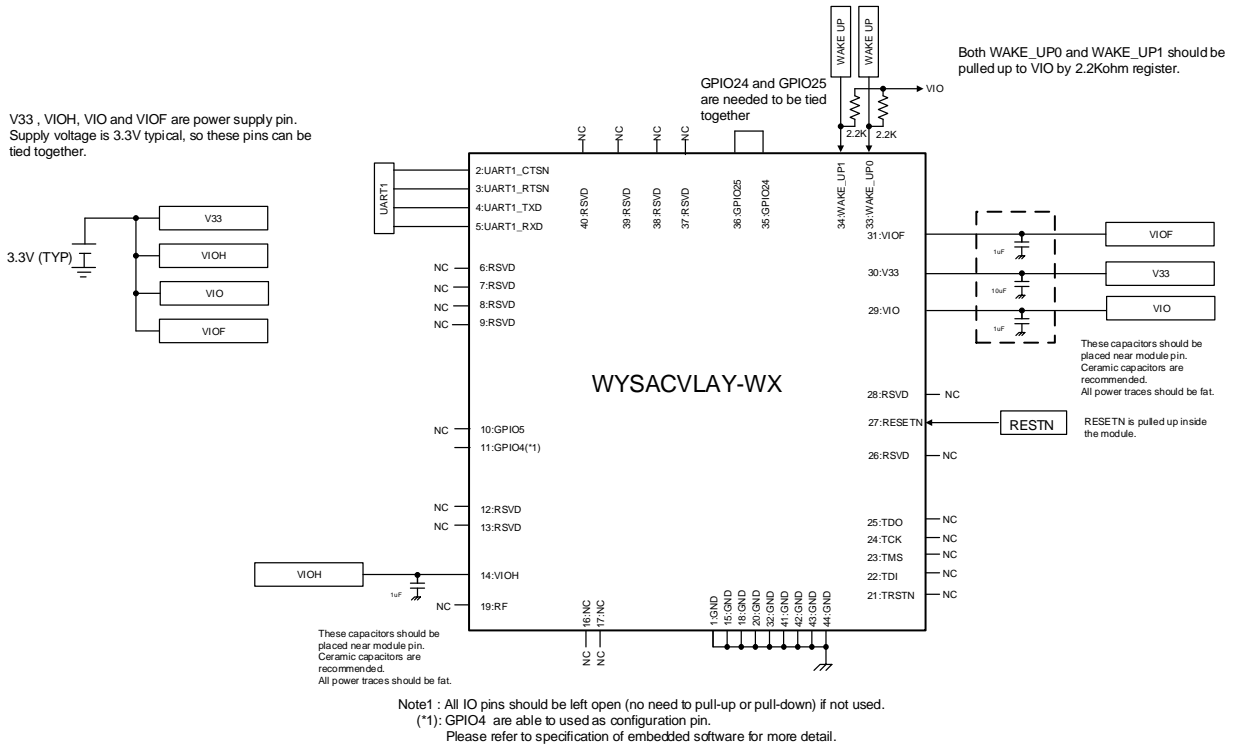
V33 , VIOH, VIO and VIOF are power supply pin. Supply voltage is 3.3V typical, so these pins can be tied together.

3.3V (TYP)

V33
VIOH
VIO
VIOF

UART1

GPIO24 and GPIO25 are needed to be tied together

WAKE UP
WAKE UP

Both WAKE_UP0 and WAKE_UP1 should be pulled up to VIO by 2.2Kohm register.

VIO
2.2K
2.2K

NC NC NC NC

2:UART1_CTSN
3:UART1_RTSN
4:UART1_TXD
5:UART1_RXD

40:RSVD
39:RSVD
38:RSVD
37:RSVD
36:GPIO25
35:GPIO24
34:WAKE_UP1
33:WAKE_UP0

NC 6:RSVD
NC 7:RSVD
NC 8:RSVD
NC 9:RSVD

31:VIOF
30:V33
29:VIO

1uF
10uF
1uF

VIOF
V33
VIO

These capacitors should be placed near module pin. Ceramic capacitors are recommended. All power traces should be fat.

WYSACVLAY-WX

28:RSVD NC
27:RESETN
RESTN
RESETN is pulled up inside the module.
26:RSVD NC

NC 10:GPIO5
11:GPIO4(*1)

NC 12:RSVD
NC 13:RSVD

25:TDO NC
24:TCK NC
23:TMS NC
22:TDI NC
21:TRSTN NC

VIOH
1uF
14:VIOH
NC 19:RF

16:NC
17:NC
NC
NC

1:GND
15:GND
18:GND
20:GND
32:GND
41:GND
42:GND
43:GND
44:GND

These capacitors should be placed near module pin. Ceramic capacitors are recommended. All power traces should be fat.

Note1 : All IO pins should be left open (no need to pull-up or pull-down) if not used.
(*1): GPIO4 are able to used as configuration pin.
Please refer to specification of embedded software for more detail.